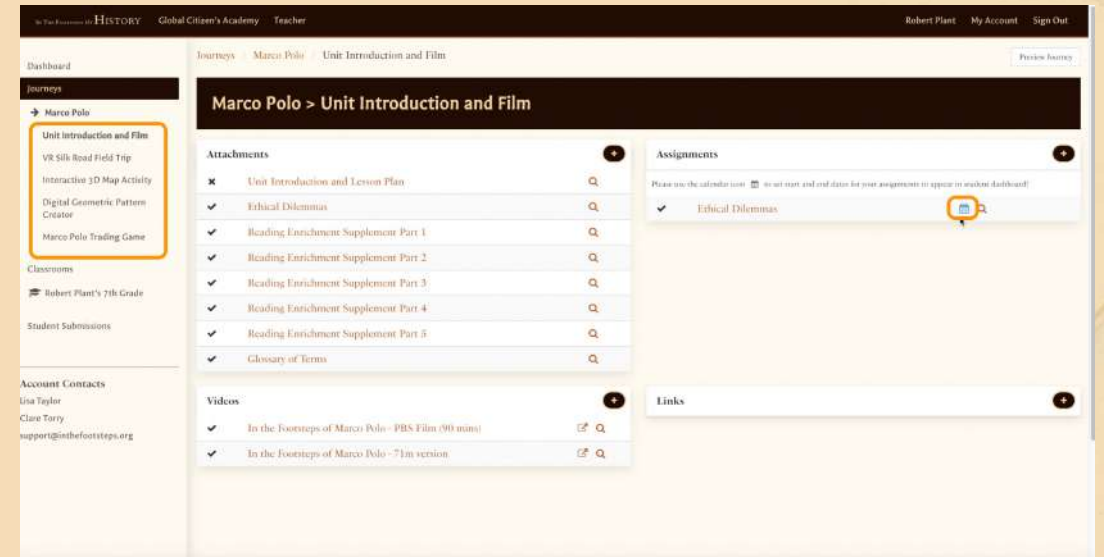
In The Footsteps of HISTORY Global Citizen's Academy Teacher Robert Plant My Account Sign Out

Dashboard
Journeys
Marco Polo
Unit Introduction and Film
VR Silk Road Field Trip
Interactive 3D Map Activity
Digital Geometric Pattern Creator
Marco Polo Trading Game
Classrooms
Robert Plant's 7th Grade
Student Submissions

Account Contacts
Lisa Taylor
Clare Torry
support@inthefootsteps.org

Journeys / Marco Polo / Unit Introduction and Film
Preview Journey

Marco Polo > Unit Introduction and Film

Attachments
Unit Introduction and Lesson Plan
Ethical Dilemmas
Reading Enrichment Supplement Part 1
Reading Enrichment Supplement Part 2
Reading Enrichment Supplement Part 3
Reading Enrichment Supplement Part 4
Reading Enrichment Supplement Part 5
Glossary of Terms

Assignments
Please use the calendar icon to set start and end dates for your assignments to appear in student dashboard!
Ethical Dilemmas

Videos
In the Footsteps of Marco Polo - PBS Film (90 mins)
In the Footsteps of Marco Polo - 71m version

Links